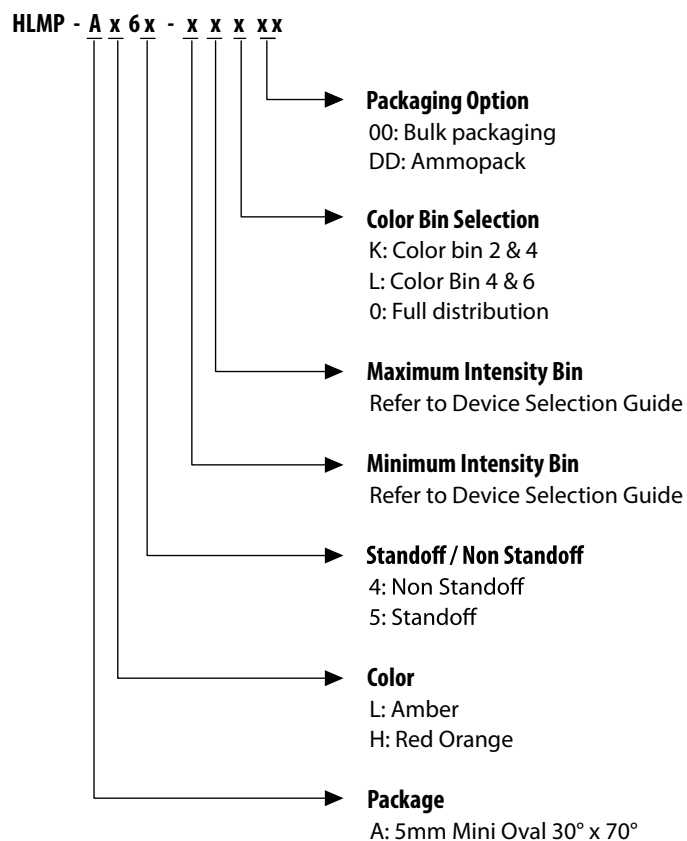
HLMP - A x 6 x - x x x xx

Packaging Option
00: Bulk packaging
DD: Ammopack

Color Bin Selection
K: Color bin 2 & 4
L: Color Bin 4 & 6
0: Full distribution

Maximum Intensity Bin
Refer to Device Selection Guide

Minimum Intensity Bin
Refer to Device Selection Guide

Standoff / Non Standoff
4: Non Standoff
5: Standoff

Color
L: Amber
H: Red Orange

Package
A: 5mm Mini Oval 30° x 70°